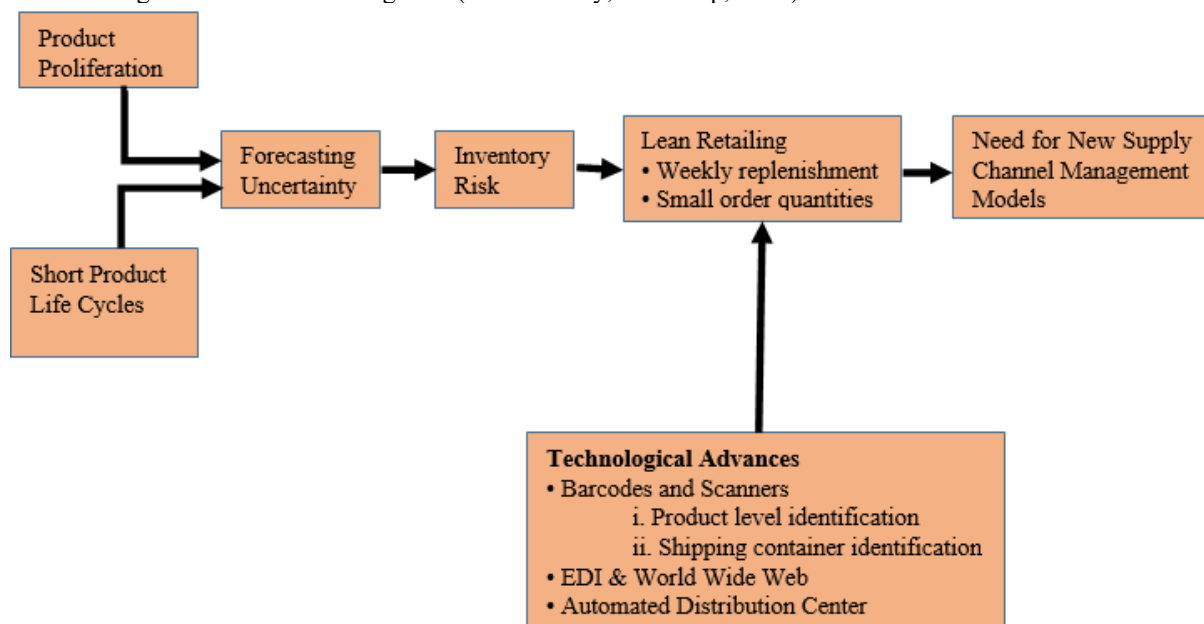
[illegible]

Product Proliferation

Short Product Life Cycles

Forecasting Uncertainty

Inventory Risk

Lean Retailing
• Weekly replenishment
• Small order quantities

Need for New Supply Channel Management Models

Technological Advances
• Barcodes and Scanners
i. Product level identification
ii. Shipping container identification
• EDI & World Wide Web
• Automated Distribution Center